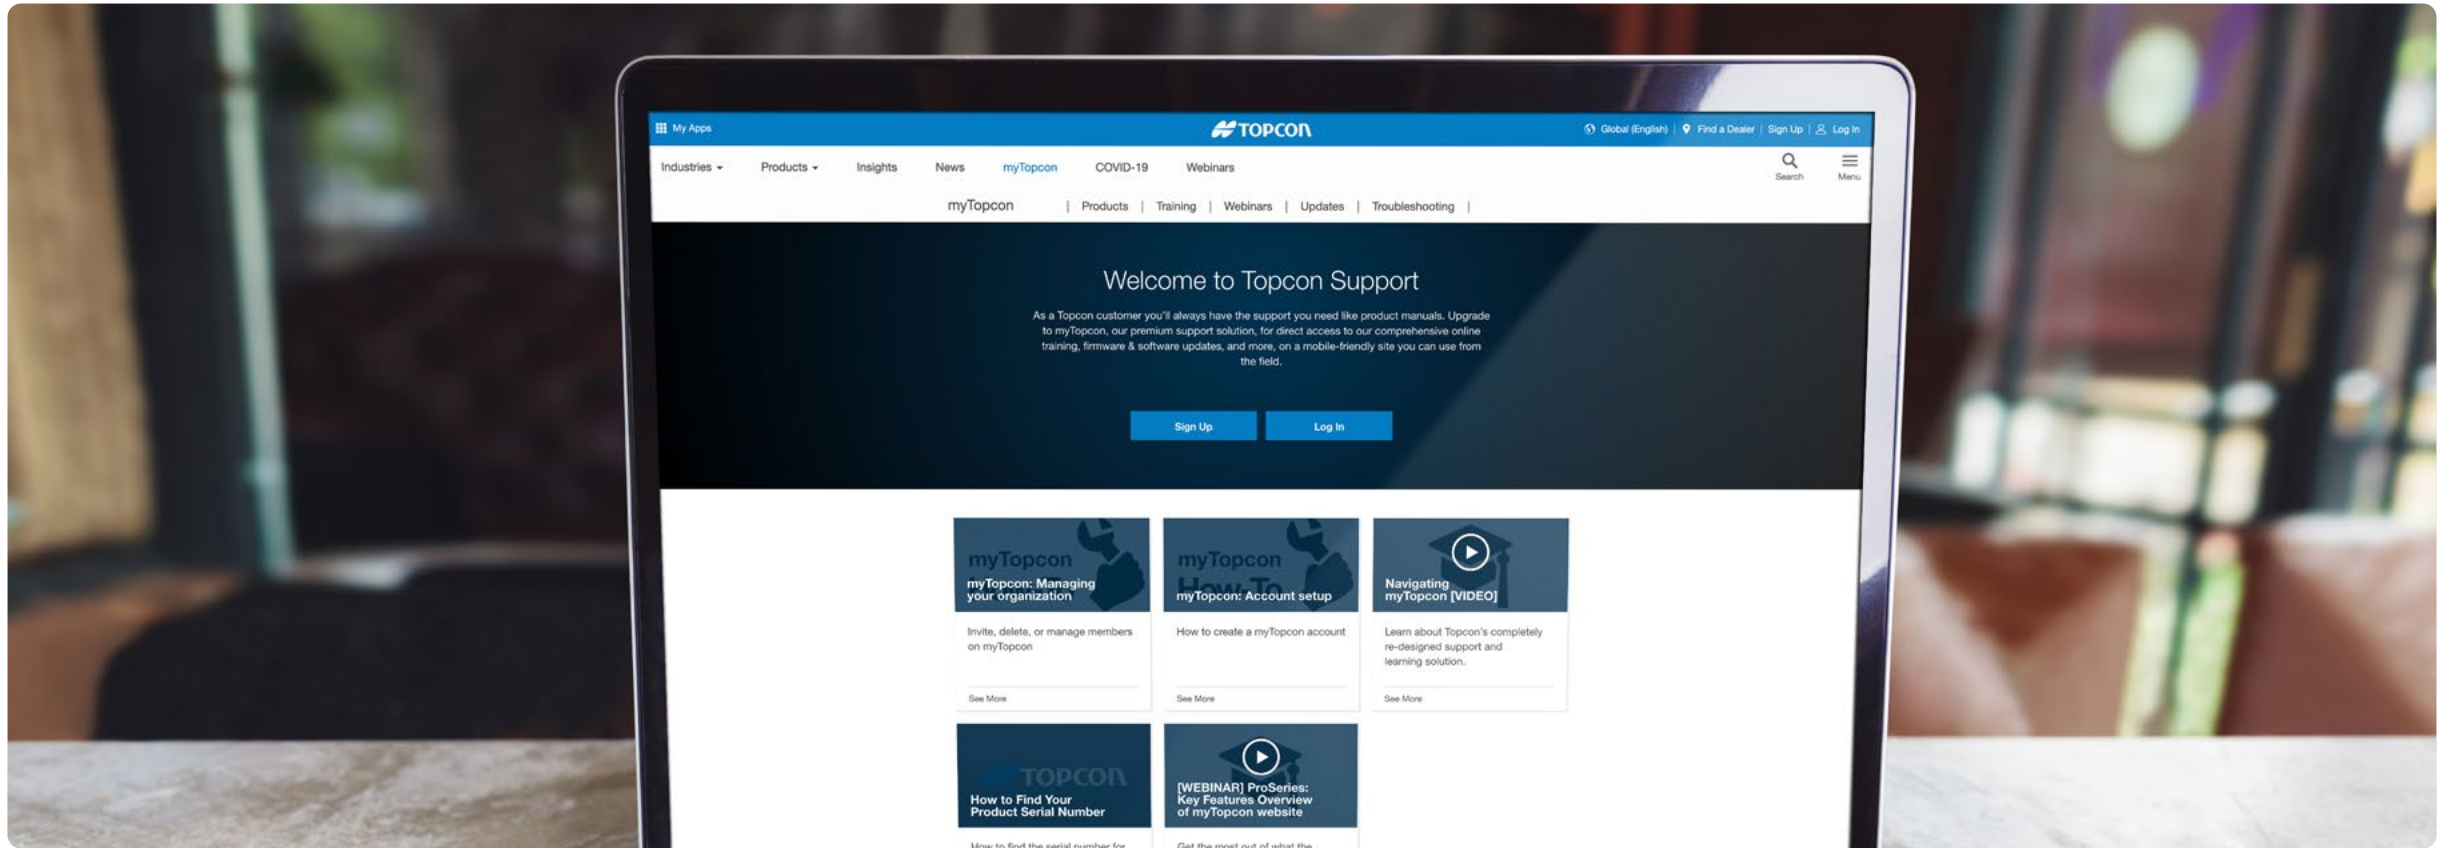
My Apps

TOPCON

Global (English) | Find a Dealer | Sign Up | Log In

Industries ▾ Products ▾ Insights News myTopcon COVID-19 Webinars

Search Menu

myTopcon | Products | Training | Webinars | Updates | Troubleshooting |

Welcome to Topcon Support

As a Topcon customer you'll always have the support you need like product manuals. Upgrade to myTopcon, our premium support solution, for direct access to our comprehensive online training, firmware & software updates, and more, on a mobile-friendly site you can use from the field.

Sign Up Log In

myTopcon
myTopcon: Managing your organization
Invite, delete, or manage members on myTopcon
See More

myTopcon
myTopcon: Account setup
How to create a myTopcon account
See More

Navigating myTopcon [VIDEO]
Learn about Topcon's completely re-designed support and learning solution.
See More

TOPCON
How to Find Your Product Serial Number
How to find the serial number for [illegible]

[WEBINAR] ProSeries: Key Features Overview of myTopcon website
Get the most out of what the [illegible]